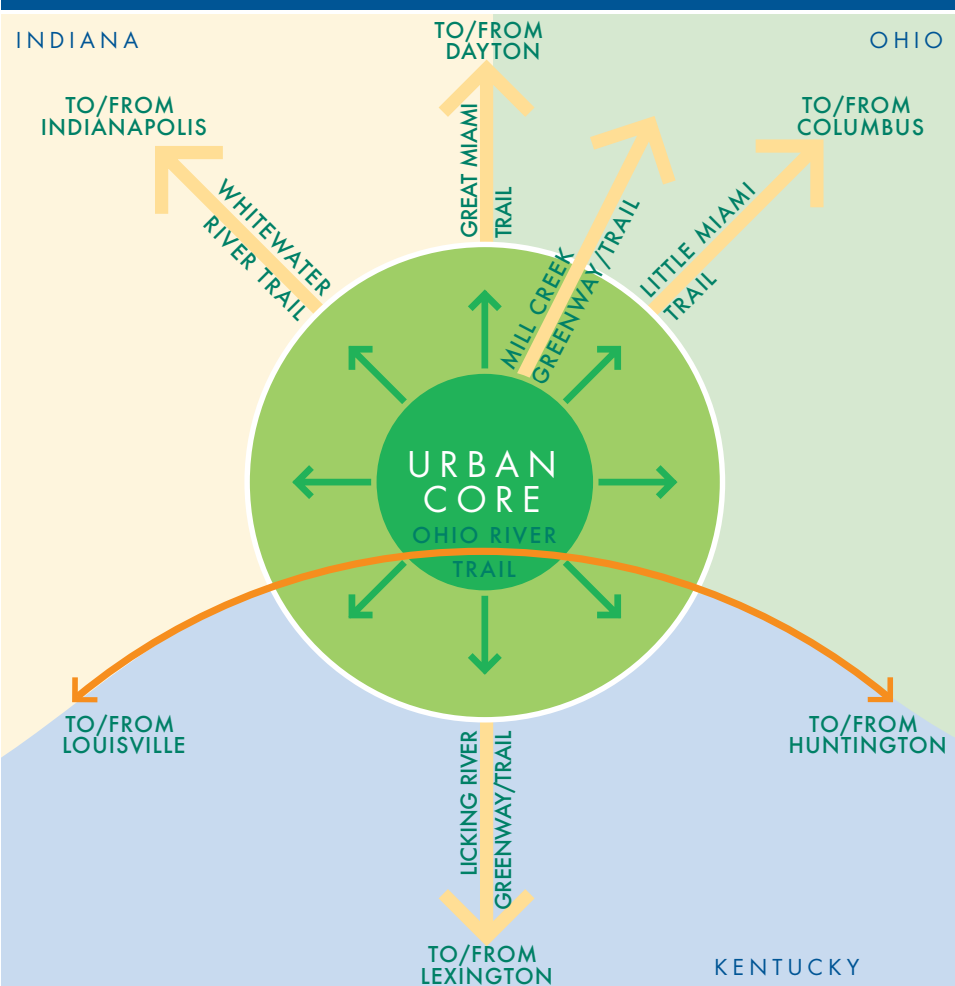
INDIANA

TO/FROM DAYTON

OHIO

TO/FROM INDIANAPOLIS

TO/FROM COLUMBUS

WHITEWATER RIVER TRAIL

GREAT MIAMI TRAIL

MILL CREEK GREENWAY/TRAIL

LITTLE MIAMI TRAIL

URBAN CORE

OHIO RIVER TRAIL

TO/FROM LOUISVILLE

TO/FROM HUNTINGTON

LICKING RIVER GREENWAY/TRAIL

TO/FROM LEXINGTON

KENTUCKY